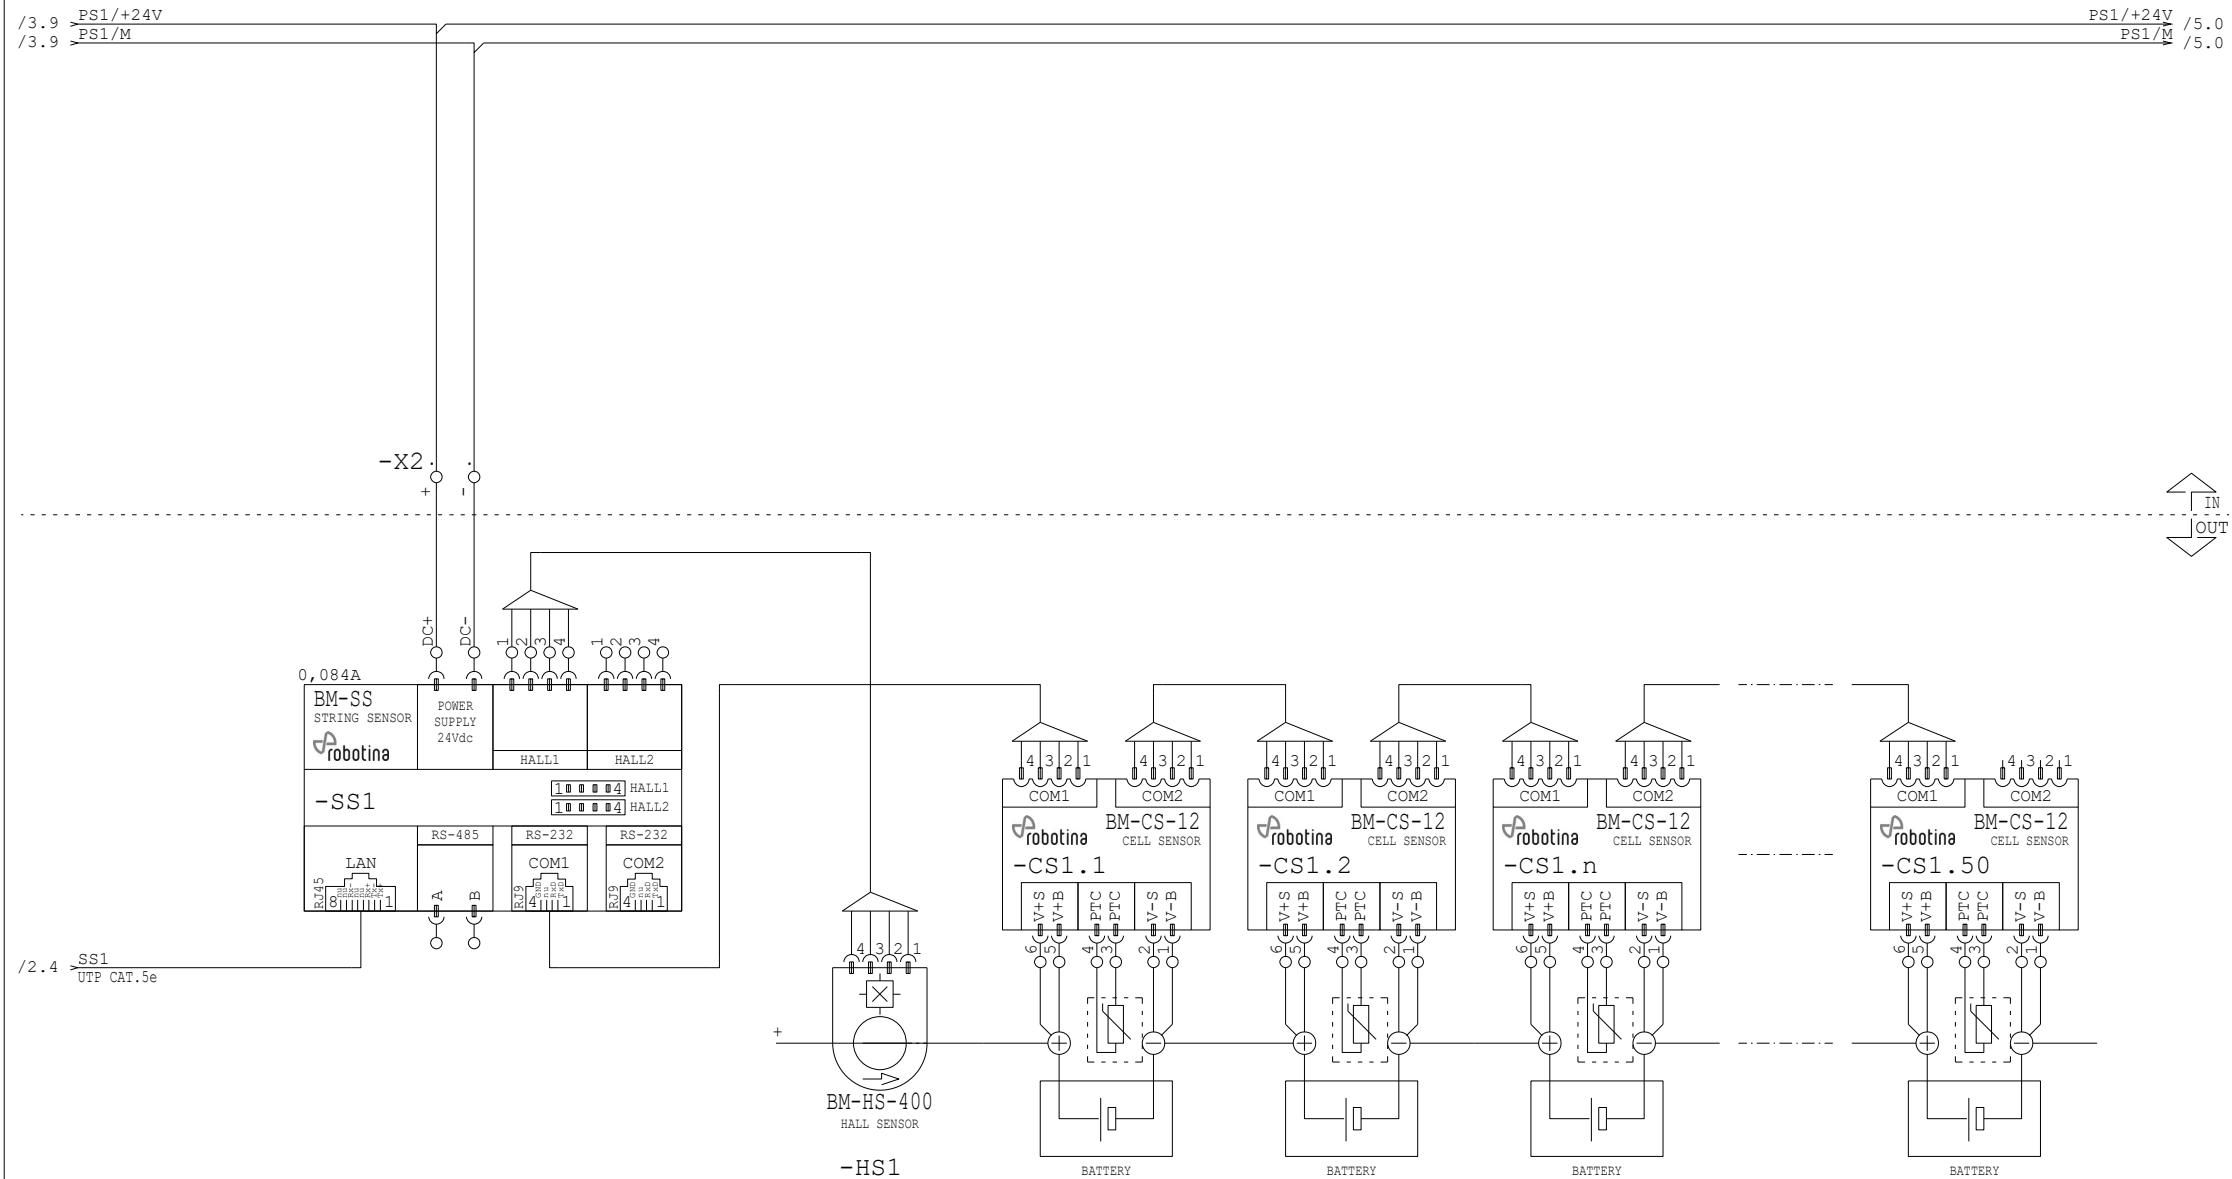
/3.9 PS1/+24V
/3.9 PS1/M

PS1/+24V /5.0
PS1/M /5.0

-X2
+ -

IN
OUT

DC+ DC-
1 2 3 4 1 2 3 4

0,084A
BM-SS
STRING SENSOR
robotina
POWER SUPPLY 24Vdc
HALL1 HALL2
-SS1
1 4 HALL1
1 4 HALL2
RS-485 RS-232 RS-232
LAN
COM1 COM2
RJ45 8 1
A B
RJ9 4 1
RJ9 4 1

/2.4 SS1
UTP CAT.5e

4 3 2 1
BM-HS-400
HALL SENSOR
-HS1
+

4 3 2 1 4 3 2 1
COM1 COM2
robotina BM-CS-12
CELL SENSOR
-CS1.1
V+S V+B PTC PTC V-S V-B
6 5 4 3 2 1
BATTERY

4 3 2 1 4 3 2 1
COM1 COM2
robotina BM-CS-12
CELL SENSOR
-CS1.2
V+S V+B PTC PTC V-S V-B
6 5 4 3 2 1
BATTERY

4 3 2 1 4 3 2 1
COM1 COM2
robotina BM-CS-12
CELL SENSOR
-CS1.n
V+S V+B PTC PTC V-S V-B
6 5 4 3 2 1
BATTERY

4 3 2 1 4 3 2 1
COM1 COM2
robotina BM-CS-12
CELL SENSOR
-CS1.50
V+S V+B PTC PTC V-S V-B
6 5 4 3 2 1
BATTERY